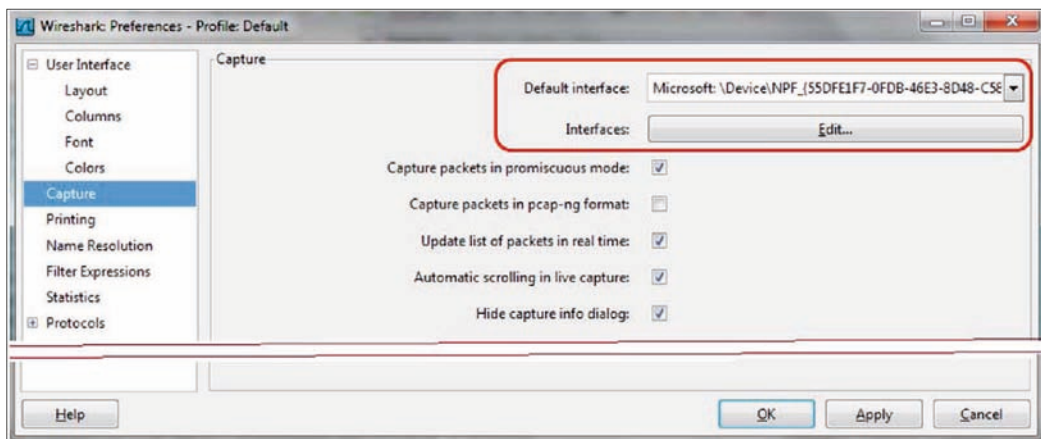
Wireshark: Preferences - Profile: Default

User Interface
Layout
Columns
Font
Colors
Capture
Printing
Name Resolution
Filter Expressions
Statistics
Protocols

Capture

Default interface: Microsoft: \Device\NPF_{55DFE1F7-0FDB-46E3-8D48-C5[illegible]

Interfaces: Edit...

Capture packets in promiscuous mode:

Capture packets in pcap-ng format:

Update list of packets in real time:

Automatic scrolling in live capture:

Hide capture info dialog:

Help

OK

Apply

Cancel